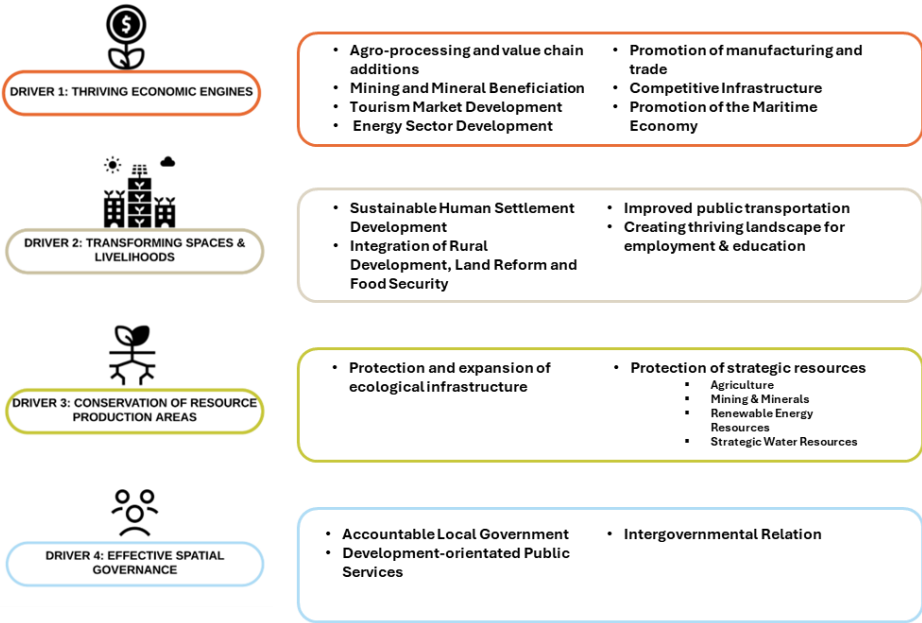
DRIVER 1: THRIVING ECONOMIC ENGINES

- Agro-processing and value chain additions
- Mining and Mineral Beneficiation
- Tourism Market Development
- Energy Sector Development

- Promotion of manufacturing and trade
- Competitive Infrastructure
- Promotion of the Maritime Economy

DRIVER 2: TRANSFORMING SPACES & LIVELIHOODS

- Sustainable Human Settlement Development
- Integration of Rural Development, Land Reform and Food Security

- Improved public transportation
- Creating thriving landscape for employment & education

DRIVER 3: CONSERVATION OF RESOURCE PRODUCTION AREAS

- Protection and expansion of ecological infrastructure

- Protection of strategic resources
  - Agriculture
  - Mining & Minerals
  - Renewable Energy Resources
  - Strategic Water Resources

DRIVER 4: EFFECTIVE SPATIAL GOVERNANCE

- Accountable Local Government
- Development-orientated Public Services

- Intergovernmental Relation